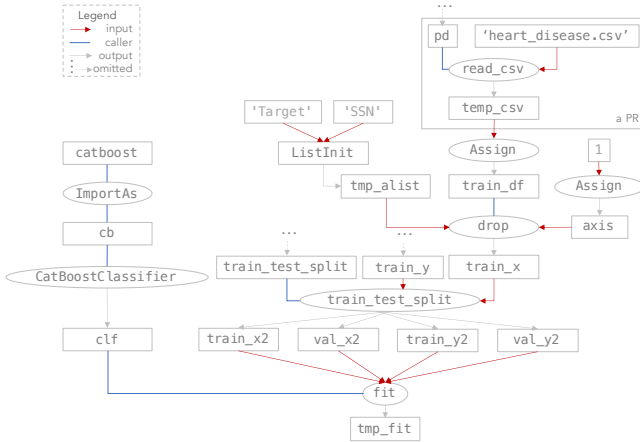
Legend
input
caller
output
omitted

...
pd
'heart_disease.csv'
read_csv
temp_csv
a PR

'Target'
'SSN'
ListInit
tmp_alist

Assign
train_df
1
Assign
drop
axis

catboost
ImportAs
cb
CatBoostClassifier
clf

...
train_test_split
...
train_y
train_x
train_test_split

train_x2
val_x2
train_y2
val_y2
fit
tmp_fit